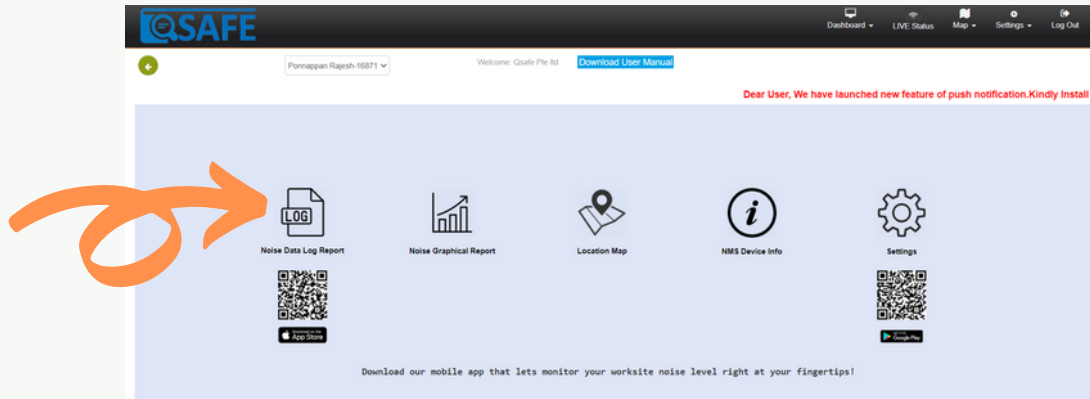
QSAFE

Dashboard ▾ LIVE Status Map ▾ Settings ▾ Log Out

Ponnappan Rajesh-16871

Welcome: Qsafe Pte ltd

Download User Manual

Dear User, We have launched new feature of push notification.Kindly Install

LOG

Noise Data Log Report

Noise Graphical Report

Location Map

NMS Device Info

Settings

App Store

Google Play

Download our mobile app that lets monitor your worksite noise level right at your fingertips!